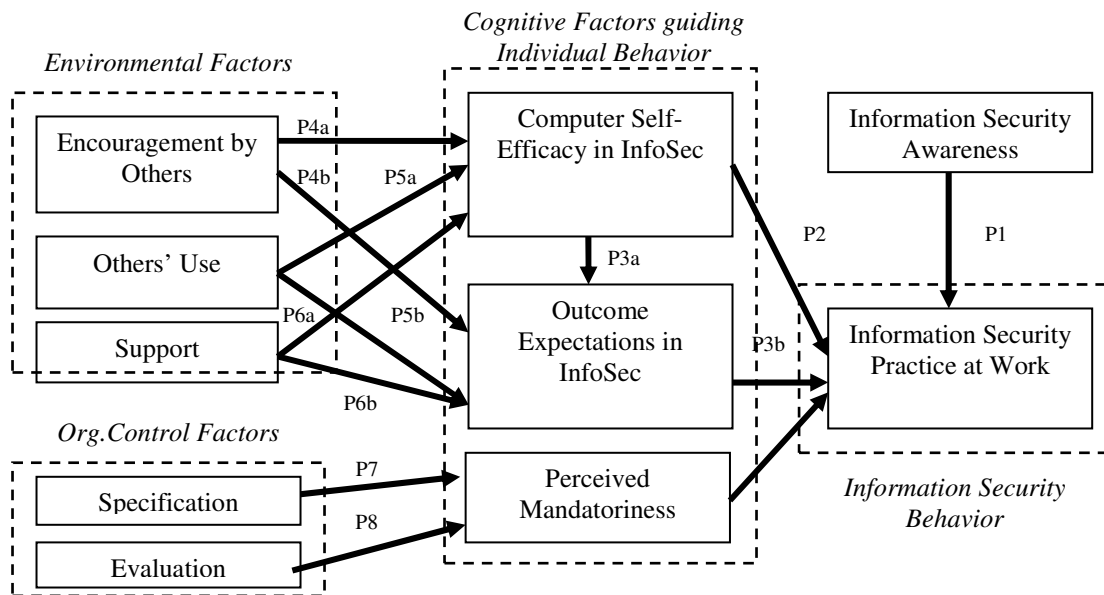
Cognitive Factors guiding Individual Behavior

Environmental Factors

Encouragement by Others

Others' Use

Support

P4a

P4b

P5a

P6a

P5b

P6b

Computer Self-Efficacy in InfoSec

P3a

Outcome Expectations in InfoSec

Information Security Awareness

P2

P1

P3b

Information Security Practice at Work

Org.Control Factors

Specification

Evaluation

P7

P8

Perceived Mandatoriness

Information Security Behavior